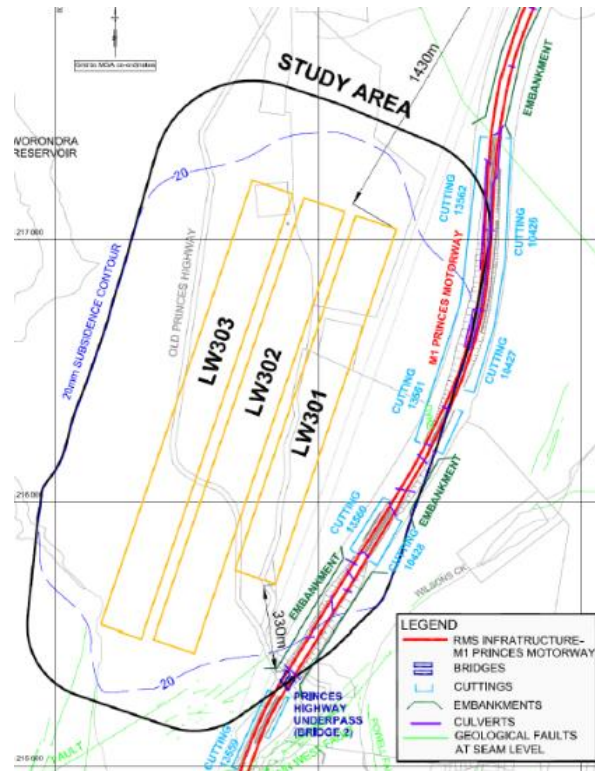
Grid to MGA co-ordinates

STUDY AREA

1430m

WORONORA RESERVOIR

EMBANKMENT

-20

CUTTING 13562

CUTTING 18426

217000

20mm SUBSIDENCE CONTOUR

OLD PRINCES HIGHWAY

LW303

LW302

LW301

M1 PRINCES MOTORWAY

CUTTING 13561

CUTTING 18427

216000

CUTTING 13560

EMBANKMENT

CUTTING 18428

WILSONS CK

EMBANKMENT

330m

-20

PRINCES HIGHWAY UNDERPASS (BRIDGE 2)

CUTTING 13559

FAULT

215000

LEGEND
RMS INFRATRUCTURE- M1 PRINCES MOTORWAY
BRIDGES
CUTTINGS
EMBANKMENTS
CULVERTS
GEOLOGICAL FAULTS AT SEAM LEVEL